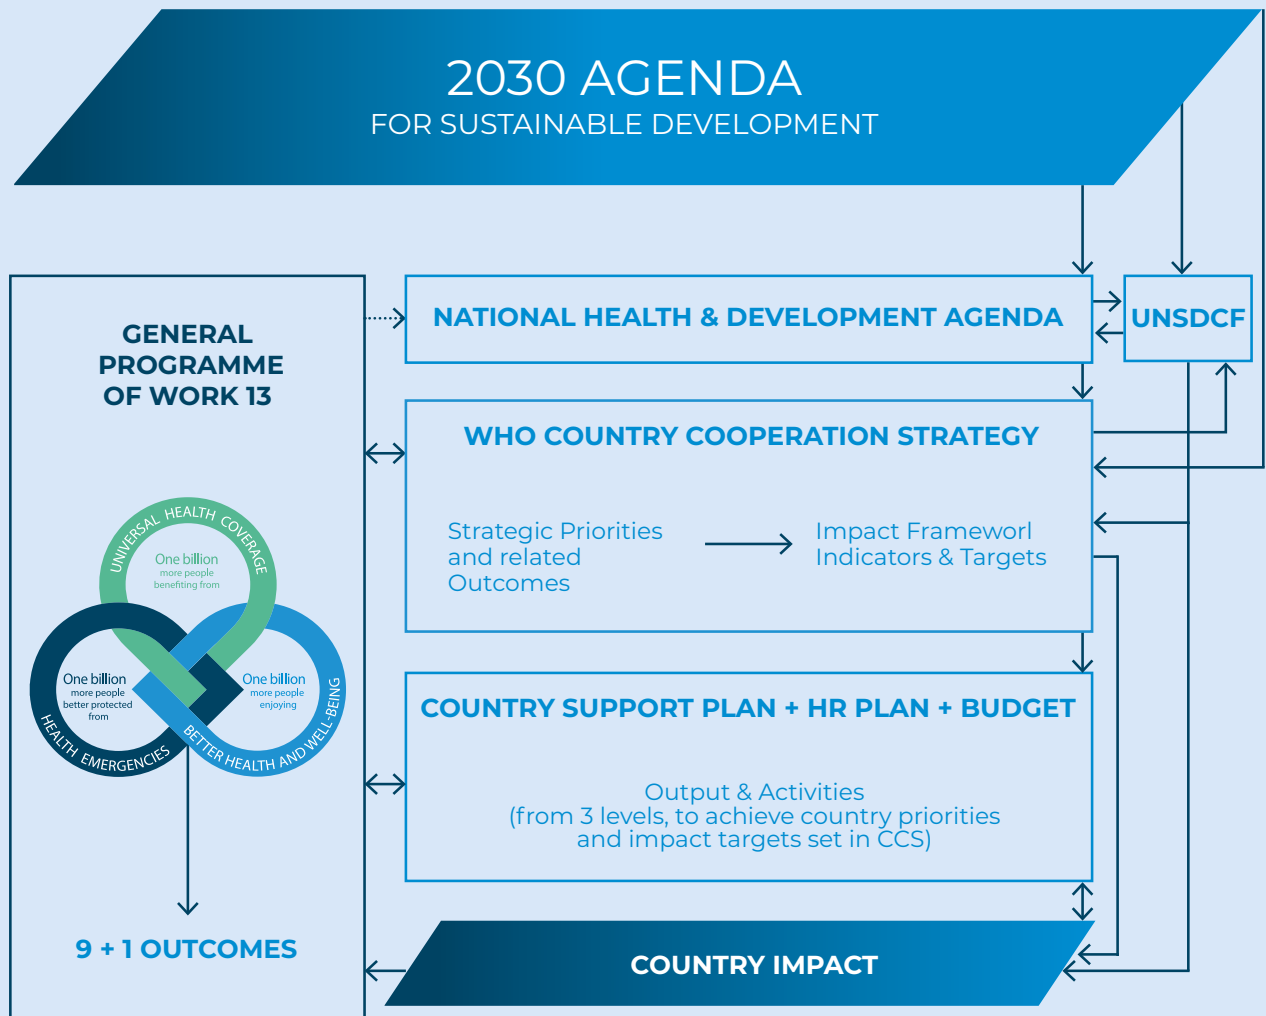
2030 AGENDA
FOR SUSTAINABLE DEVELOPMENT

GENERAL PROGRAMME OF WORK 13

NATIONAL HEALTH & DEVELOPMENT AGENDA

UNSDCF

WHO COUNTRY COOPERATION STRATEGY

Strategic Priorities and related Outcomes

Impact Frameworl Indicators & Targets

UNIVERSAL HEALTH COVERAGE
One billion more people benefiting from

One billion more people better protected from
HEALTH EMERGENCIES

One billion more people enjoying
BETTER HEALTH AND WELL-BEING

COUNTRY SUPPORT PLAN + HR PLAN + BUDGET

Output & Activities
(from 3 levels, to achieve country priorities and impact targets set in CCS)

9 + 1 OUTCOMES

COUNTRY IMPACT